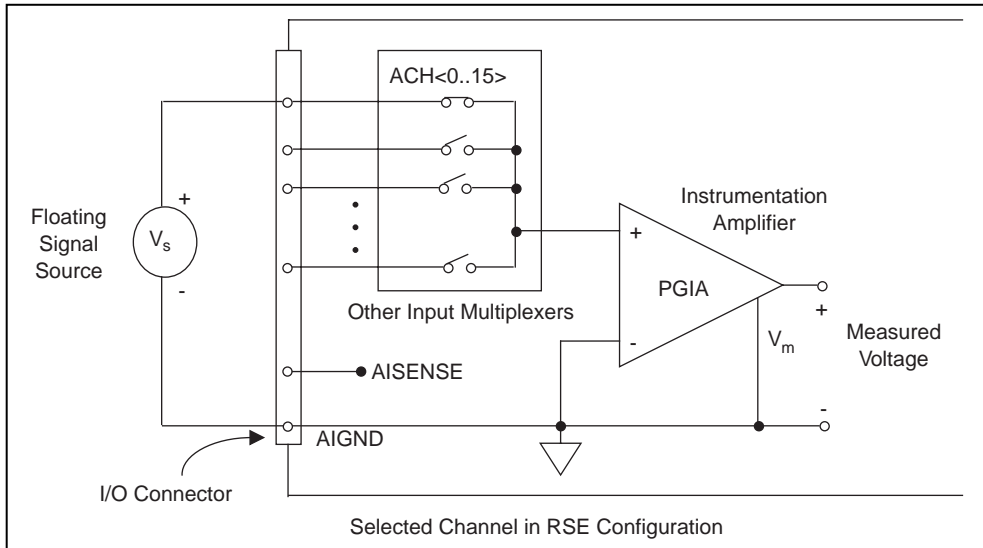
ACH<0..15>

Floating Signal Source

+

$V_s$

-

Instrumentation Amplifier

+

PGIA

-

Other Input Multiplexers

+

$V_m$

Measured Voltage

-

AISENSE

AIGND

I/O Connector

Selected Channel in RSE Configuration